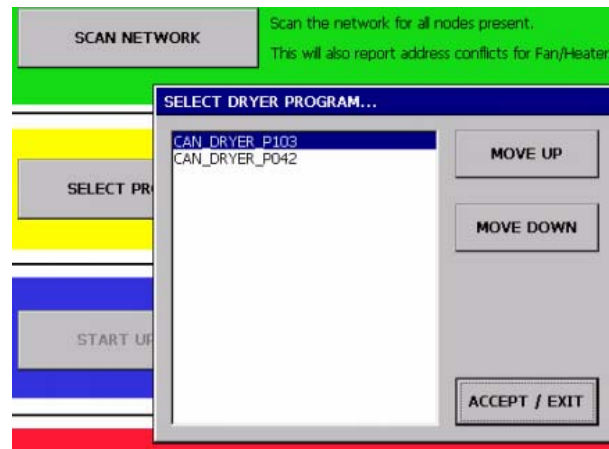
SCAN NETWORK

Scan the network for all nodes present.

This will also report address conflicts for Fan/Heater

SELECT DRYER PROGRAM...

CAN_DRYER_P103
CAN_DRYER_P042

MOVE UP

MOVE DOWN

ACCEPT / EXIT

SELECT PR

START UP